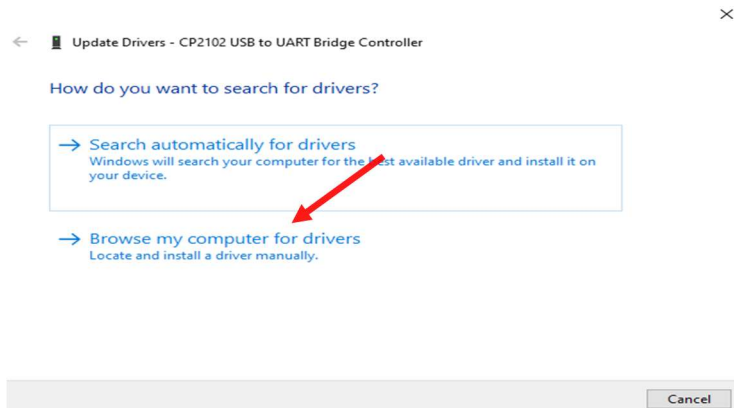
Update Drivers - CP2102 USB to UART Bridge Controller

How do you want to search for drivers?

→ Search automatically for drivers
Windows will search your computer for the best available driver and install it on your device.

→ Browse my computer for drivers
Locate and install a driver manually.

Cancel